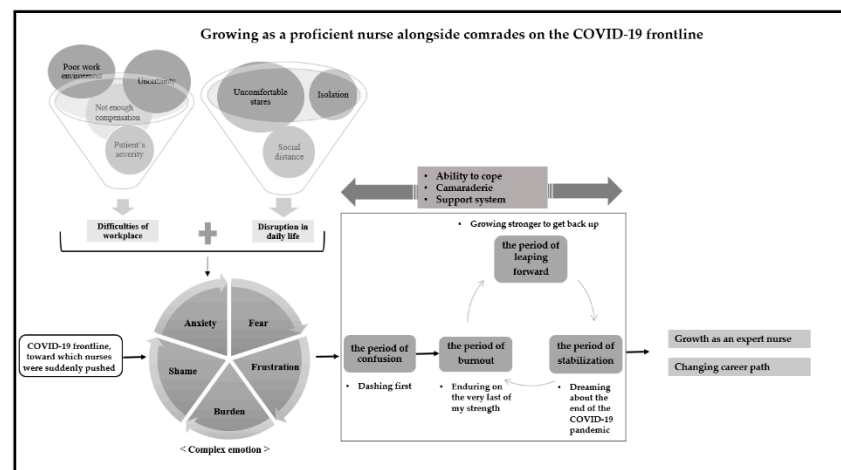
Growing as a proficient nurse alongside comrades on the COVID-19 frontline

Poor work empowerment

Uncertainty

Not enough compensation

Patient's severity

Uncomfortable stares

Isolation

Social distance

Difficulties of workplace

Disruption in daily life

- Ability to cope
- Camaraderie
- Support system

- Growing stronger to get back up

the period of leaping forward

COVID-19 frontline, toward which nurses were suddenly pushed

Anxiety

Fear

Frustration

Burden

Shame

< Complex emotion >

the period of confusion

the period of burnout

the period of stabilization

- Dashing first

- Enduring on the very last of my strength

- Dreaming about the end of the COVID-19 pandemic

Growth as an expert nurse

Changing career path